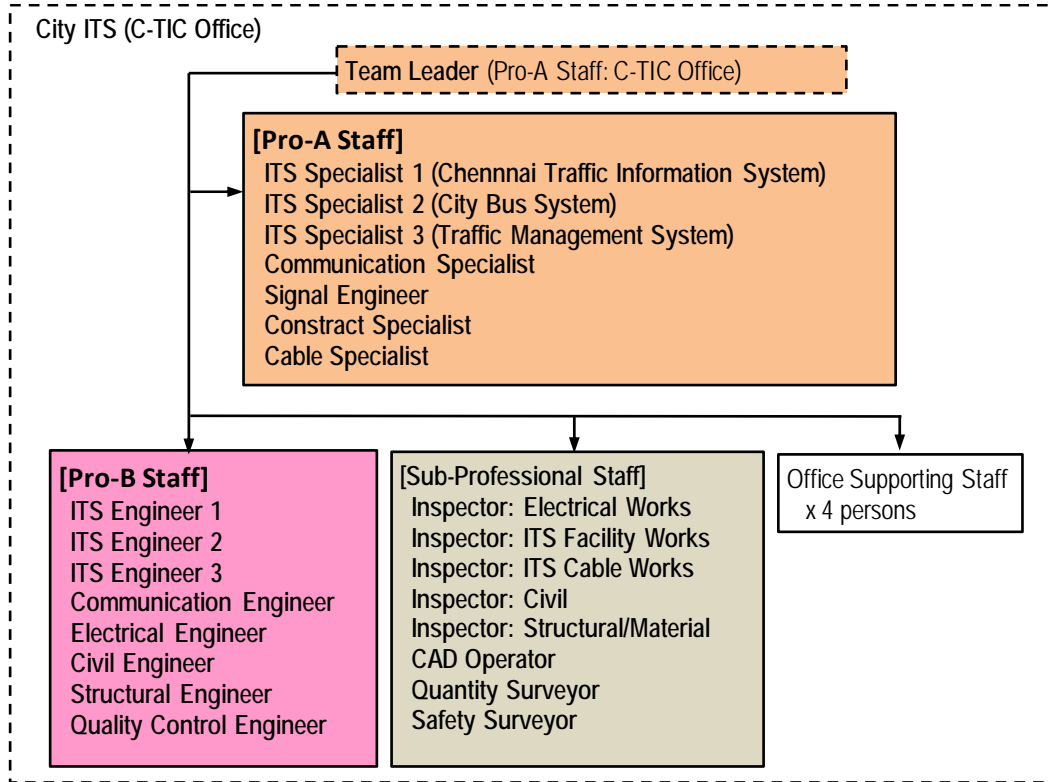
City ITS (C-TIC Office)

Team Leader (Pro-A Staff: C-TIC Office)

[Pro-A Staff]
ITS Specialist 1 (Chennnai Traffic Information System)
ITS Specialist 2 (City Bus System)
ITS Specialist 3 (Traffic Management System)
Communication Specialist
Signal Engineer
Constract Specialist
Cable Specialist

[Pro-B Staff]
ITS Engineer 1
ITS Engineer 2
ITS Engineer 3
Communication Engineer
Electrical Engineer
Civil Engineer
Structural Engineer
Quality Control Engineer

[Sub-Professional Staff]
Inspector: Electrical Works
Inspector: ITS Facility Works
Inspector: ITS Cable Works
Inspector: Civil
Inspector: Structural/Material
CAD Operator
Quantity Surveyor
Safety Surveyor

Office Supporting Staff
x 4 persons